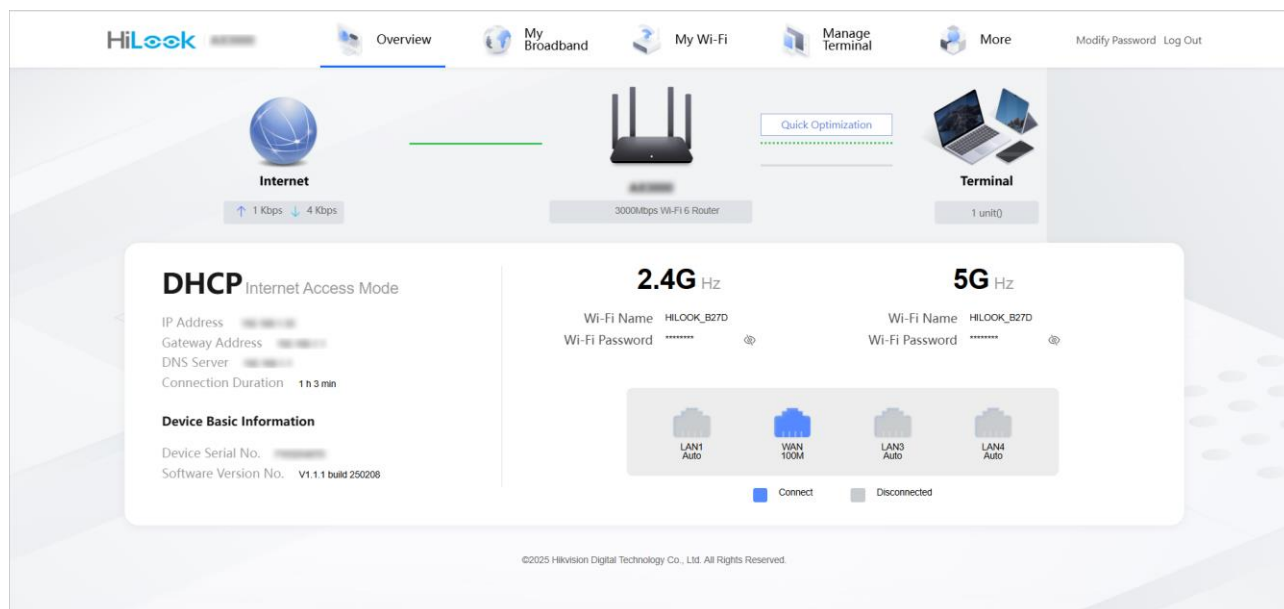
HiLook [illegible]

Overview

My Broadband

My Wi-Fi

Manage Terminal

More

Modify Password Log Out

Internet

↑ 1 Kbps ↓ 4 Kbps

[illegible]

3000Mbps Wi-Fi 6 Router

Quick Optimization

Terminal

1 unit()

DHCP Internet Access Mode

IP Address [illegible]
Gateway Address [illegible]
DNS Server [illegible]
Connection Duration 1 h 3 min

Device Basic Information

Device Serial No. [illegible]
Software Version No. V1.1.1 build 250208

2.4G Hz

Wi-Fi Name HILOOK_B27D
Wi-Fi Password ********

5G Hz

Wi-Fi Name HILOOK_B27D
Wi-Fi Password ********

LAN1 Auto

WAN 100M

LAN3 Auto

LAN4 Auto

Connect

Disconnected

©2025 Hikvision Digital Technology Co., Ltd. All Rights Reserved.